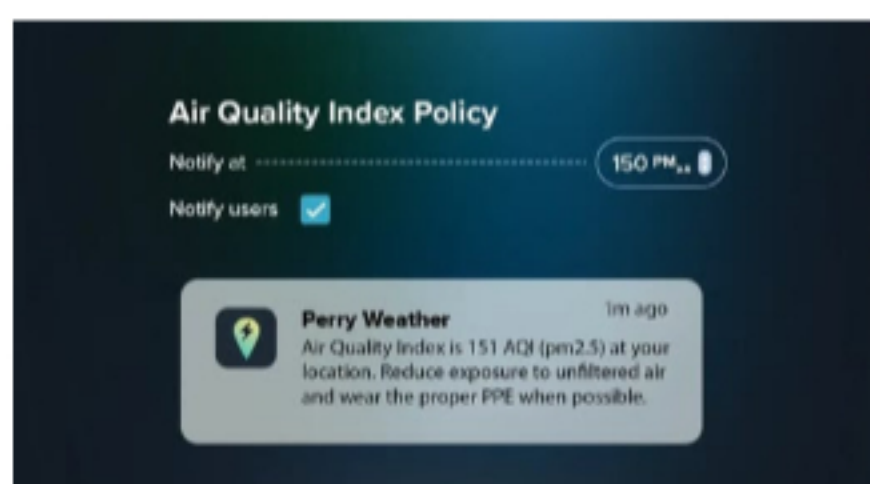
Air Quality Index Policy

Notify at

150 $PM_{2.5}$

Notify users

Perry Weather

1m ago

Air Quality Index is 151 AQI (pm2.5) at your location. Reduce exposure to unfiltered air and wear the proper PPE when possible.